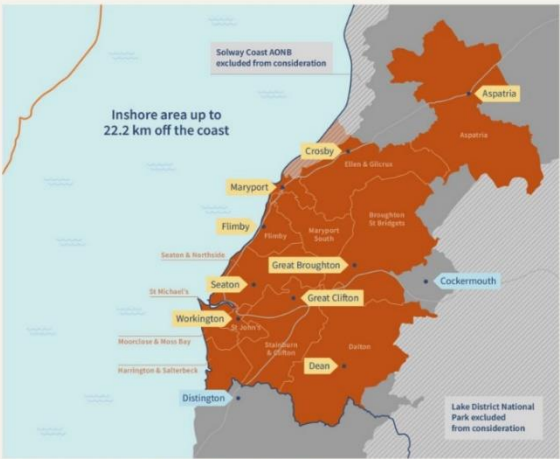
Solway Coast AONB excluded from consideration

Inshore area up to 22.2 km off the coast

Aspatria

Aspatria

Crosby

Ellen & Gilcrux

Maryport

Flimby

Flimby

Maryport South

Broughton St Bridgets

Seaton & Northside

Great Broughton

Seaton

Cockermouth

St Michael's

Great Clifton

Workington

St John's

Moorclose & Moss Bay

Stainburn & Clifton

Dalton

Harrington & Salterbeck

Dean

Distington

Lake District National Park excluded from consideration